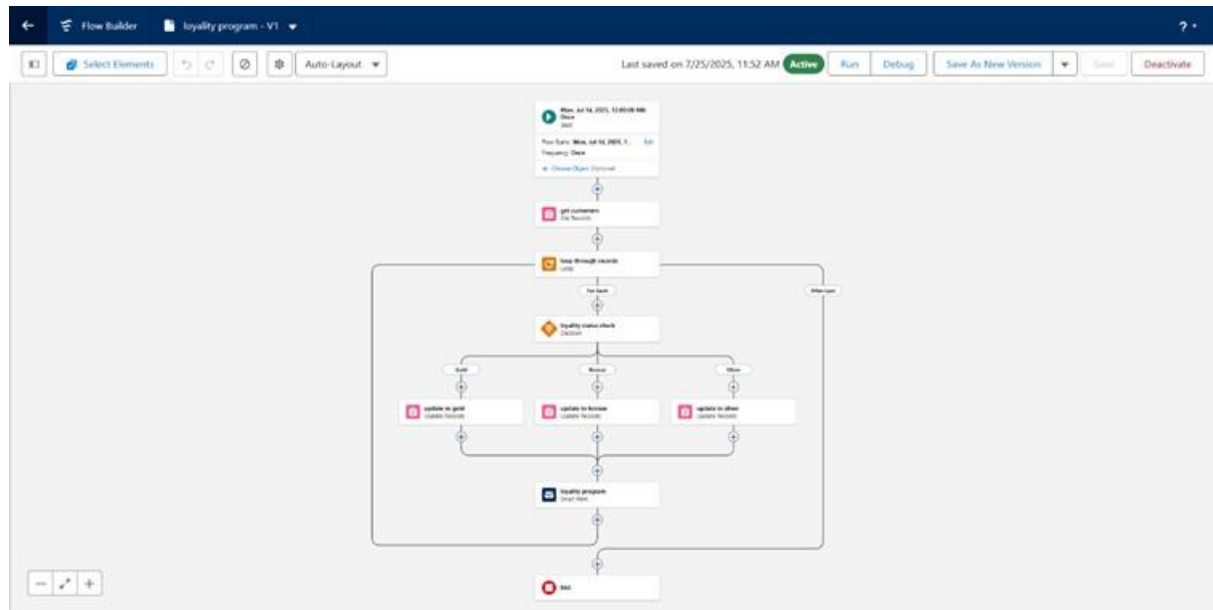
Flow Builder
loyality program - V1

Select Elements
Auto-Layout

Last saved on 7/25/2025, 11:52 AM
Active
Run
Debug
Save As New Version
Save
Deactivate

Mon, Jul 14, 2025, 12:00:00 AM
Once
Start
Run Date: Mon, Jul 14, 2025, 1...
Edit
Frequency: Once
+ Choose Object (Optional)

get customers
Get Records

loop through records
Loop

For Each
After Last

loyality status check
Decision

Gold
Bronze
Silver

update to gold
Update Records

update to brone
Update Records

update to silver
Update Records

loyality program
Send Alert

End